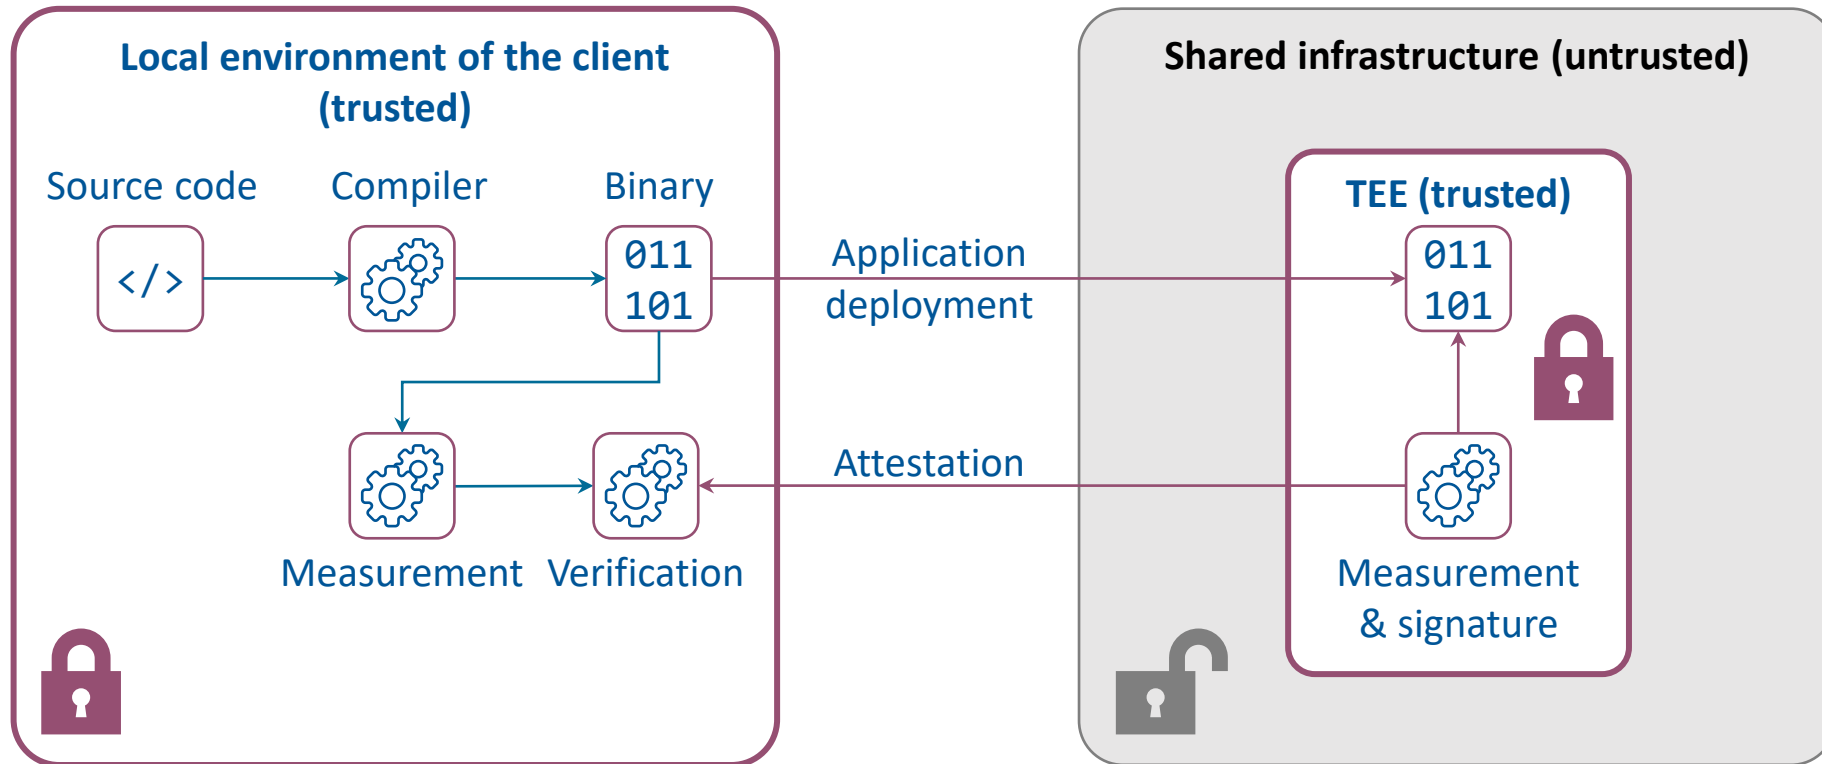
Local environment of the client (trusted)

Source code

Compiler

Binary

</>

011
101

Measurement

Verification

Application deployment

Attestation

Shared infrastructure (untrusted)

TEE (trusted)

011
101

Measurement & signature